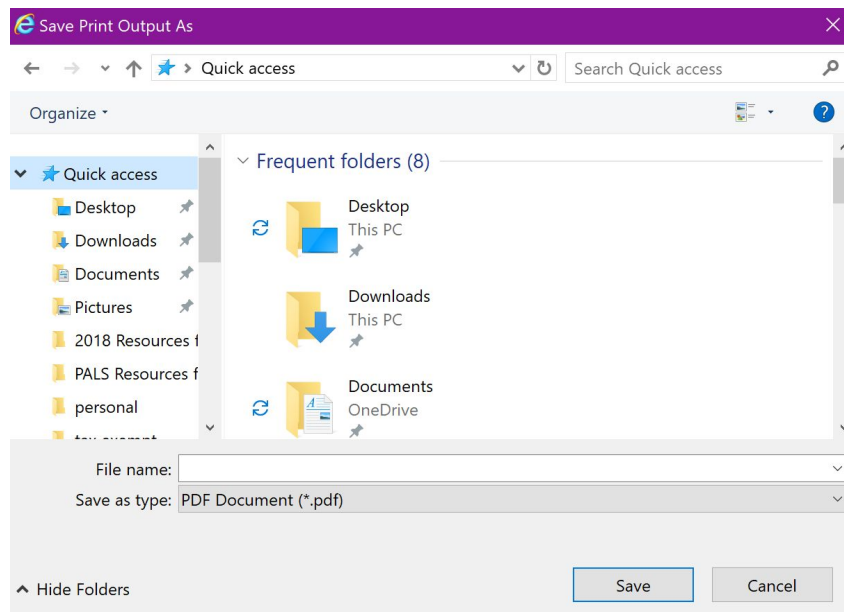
Save Print Output As

Quick access

Search Quick access

Organize

Quick access
Desktop
Downloads
Documents
Pictures
2018 Resources f
PALS Resources f
personal
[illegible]

Frequent folders (8)

Desktop
This PC

Downloads
This PC

Documents
OneDrive

File name:
Save as type: PDF Document (*.pdf)

Hide Folders

Save
Cancel